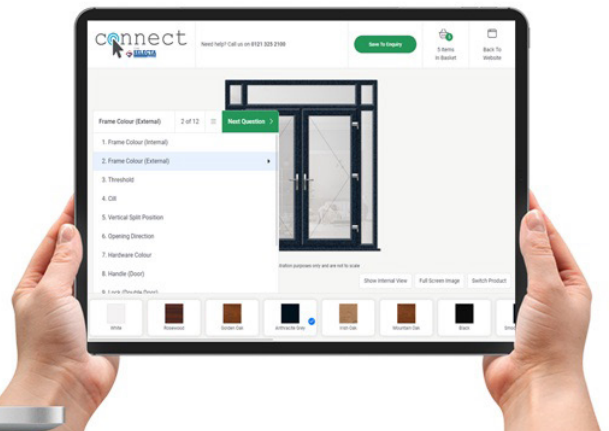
connect

Need help? Call us on 0121 325 2100

Save To Enquiry

5 Items In Basket

Back To Website

Frame Colour (External)

2 of 12

Next Question >

1. Frame Colour (Internal)

2. Frame Colour (External)

3. Threshold

4. Cill

5. Vertical Split Position

6. Opening Direction

7. Hardware Colour

8. Handle (Door)

9. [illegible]

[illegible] purposes only and are not to scale

Show Internal View

Full Screen Image

Switch Product

White

Rosewood

Golden Oak

Anthracite Grey

Irish Oak

Mountain Oak

Black

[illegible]